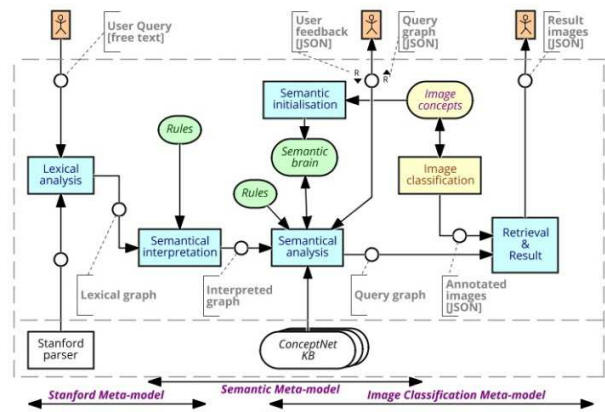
User Query
[free text]

User feedback
[JSON]

Query graph
[JSON]

Result images
[JSON]

R

R

Semantic initialisation

Image concepts

Rules

Semantic brain

Lexical analysis

Image classification

Rules

Semantical interpretation

Semantical analysis

Retrieval & Result

Lexical graph

Interpreted graph

Query graph

Annotated images
[JSON]

Stanford parser

ConceptNet KB

Stanford Meta-model

Semantic Meta-model

Image Classification Meta-model